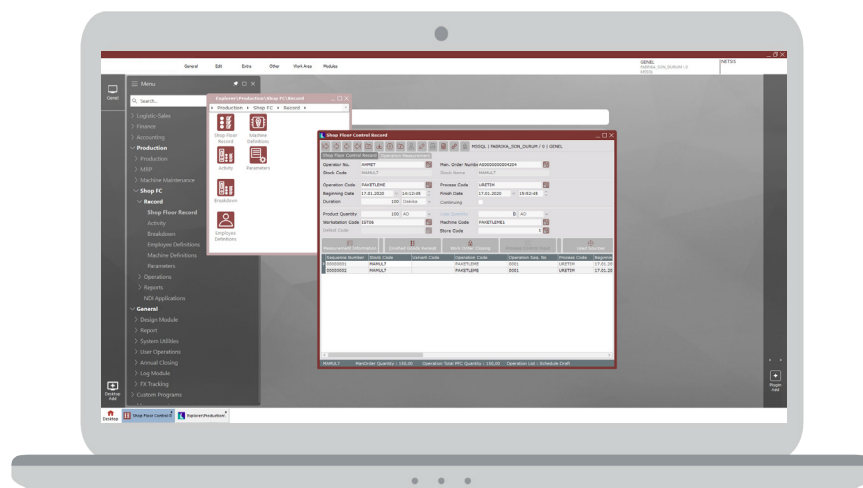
General Edit Extra Other Work Area Modules

GENEL
NETSIS

Genel

Menu

Search...

> Logistic-Sales
> Finance
> Accounting
Production
> Production
> MRP
> Machine Maintenance
Shop FC
Record
Shop Floor Record
Activity
Breakdown
Employee Definitions
Machine Definitions
Parameters
> Operations
> Reports
NDI Applications
General
> Design Module
> Report
> System Utilities
> User Operations
> Annual Closing
> Log Module
> FX Tracking
> Custom Programs

Desktop Add

Explorer\Production\Shop FC\Record

Production ▸ Shop FC ▸ Record ▸

Shop Floor Record
Machine Definitions
Activity
Parameters
Breakdown
Employee Definitions

Shop Floor Control Record

MSSQL | FABRIKA_SON_DURUM / 0 | GENEL

Shop Floor Control Record | Operation Measurement

Operator No. AHMET
Man. Order Numbe A00000000004204
Stock Code MAMULT
Stock Name MAMULT
Operation Code PAKETLEME
Process Code URETIM
Beginning Date 17.01.2020 14:12:49
Finish Date 17.01.2020 15:52:49
Duration 100 Dakika
Continuity
Product Quantity 100 AD
0 AD
Workstation Code ISTOS
Machine Code PAKETLEME1
Defect Code
Store Code 1

Measurement Information | Shop Floor Control Details | Work Order Closing | Sched Stoches

| Sequence Number | Stock Code | Variant Code | Operation Code | Operation Seq. No | Process Code | Beginni |
|---|---|---|---|---|---|---|
| 00000001 | MAMULT | | PAKETLEME | 0001 | URETIM | 17.01.20 |
| 00000002 | MAMULT | | PAKETLEME | 0001 | URETIM | 17.01.20 |

MAMULT   ManOrder Quantity : 100,00   Operation Total PFC Quantity : 100,00   Operation List : Schedule Draft

Plugin Add

Desktop | Shop Floor Control R | Explorer\Production